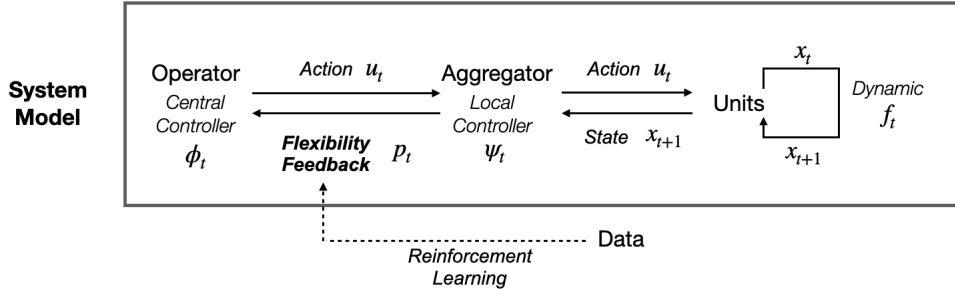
System Model

Operator
Central Controller
$\phi_t$

Action $u_t$

Flexibility Feedback $p_t$

Aggregator
Local Controller
$\psi_t$

Action $u_t$

State $x_{t+1}$

Units

$x_t$

Dynamic
$f_t$

$x_{t+1}$

Data

Reinforcement Learning